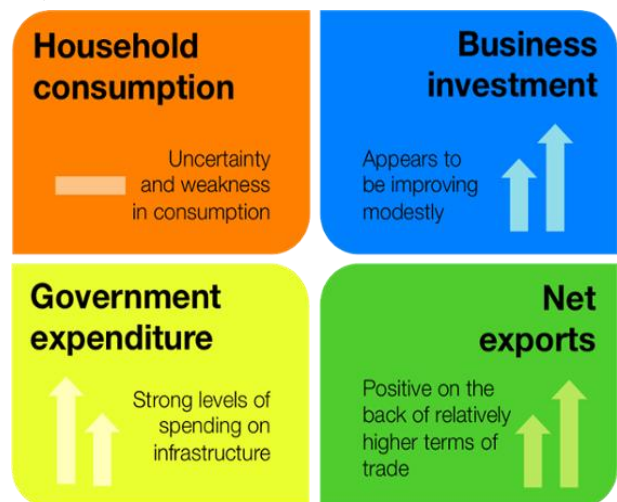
Household consumption

Uncertainty and weakness in consumption

Business investment

Appears to be improving modestly

Government expenditure

Strong levels of spending on infrastructure

Net exports

Positive on the back of relatively higher terms of trade